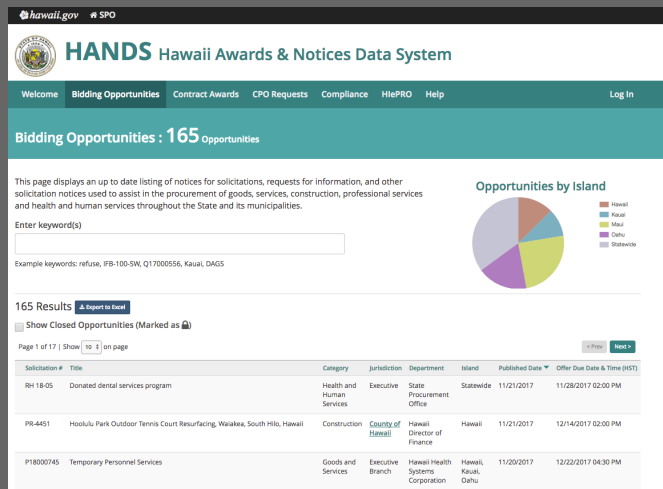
hawaii.gov SPO

HANDS Hawaii Awards & Notices Data System

Welcome Bidding Opportunities Contract Awards CPO Requests Compliance HIePRO Help Log In

Bidding Opportunities : 165 Opportunities

This page displays an up to date listing of notices for solicitations, requests for information, and other solicitation notices used to assist in the procurement of goods, services, construction, professional services and health and human services throughout the State and its municipalities.

Enter keyword(s)

Example keywords: refuse, IFB-100-SW, Q17000556, Kauai, DAGS

Opportunities by Island

Hawaii
Kauai
Maui
Oahu
Statewide

165 Results Export to Excel

Show Closed Opportunities (Marked as )

Page 1 of 17 | Show 10 on page

< Prev Next >

| Solicitation # | Title | Category | Jurisdiction | Department | Island | Published Date | Offer Due Date & Time (HST) |
|---|---|---|---|---|---|---|---|
| RH 18-05 | Donated dental services program | Health and Human Services | Executive | State Procurement Office | Statewide | 11/21/2017 | 11/28/2017 02:00 PM |
| PR-4451 | Hoolulu Park Outdoor Tennis Court Resurfacing, Waiakea, South Hilo, Hawaii | Construction | County of Hawaii | Hawaii Director of Finance | Hawaii | 11/21/2017 | 12/14/2017 02:00 PM |
| P18000745 | Temporary Personnel Services | Goods and Services | Executive Branch | Hawaii Health Systems Corporation | Hawaii, Kauai, Oahu | 11/20/2017 | 12/22/2017 04:30 PM |